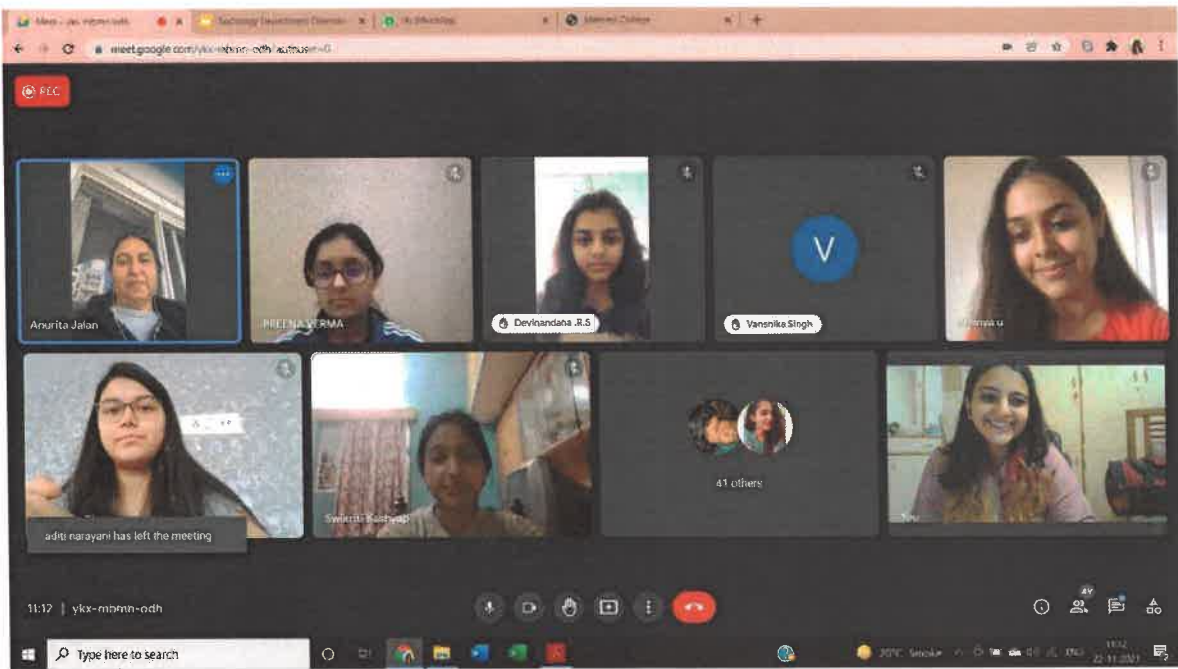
Meet - ykx-mbmn-odh | Sociology Department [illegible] | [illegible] WhatsApp | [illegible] College

meet.google.com/ykx-mbmn-odh?authuser=0

REC

Amrita Jalan

PREENA VERMA

Devinandana .R.S

V

Vanshika Singh

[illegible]

aditi narayani has left the meeting

Swikriti Kashyap

41 others

You

11:12 | ykx-mbmn-odh

Type here to search

20°C Smoke

11:12
22-11-2021